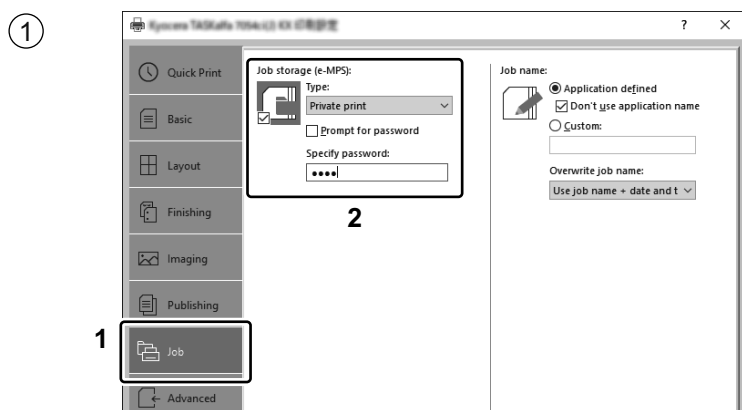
①

Kyocera TASKalfa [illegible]

? ×

Quick Print
Basic
Layout
Finishing
Imaging
Publishing
Job
Advanced

1

Job storage (e-MPS):
Type:
Private print
Prompt for password
Specify password:
••••

2

Job name:
Application defined
Don't use application name
Custom:

Overwrite job name:
Use job name + date and t